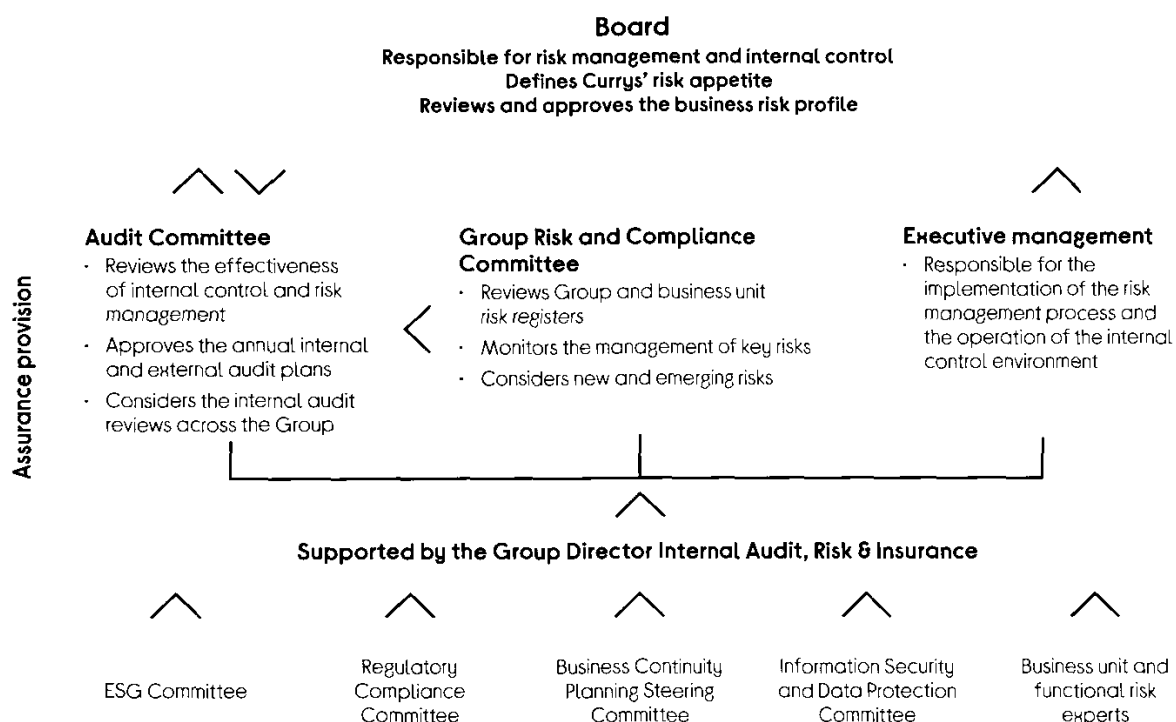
Board
Responsible for risk management and internal control
Defines Currys' risk appetite
Reviews and approves the business risk profile

Assurance provision

Audit Committee
- Reviews the effectiveness of internal control and risk management
- Approves the annual internal and external audit plans
- Considers the internal audit reviews across the Group

Group Risk and Compliance Committee
- Reviews Group and business unit risk registers
- Monitors the management of key risks
- Considers new and emerging risks

Executive management
- Responsible for the implementation of the risk management process and the operation of the internal control environment

Supported by the Group Director Internal Audit, Risk & Insurance

ESG Committee

Regulatory Compliance Committee

Business Continuity Planning Steering Committee

Information Security and Data Protection Committee

Business unit and functional risk experts